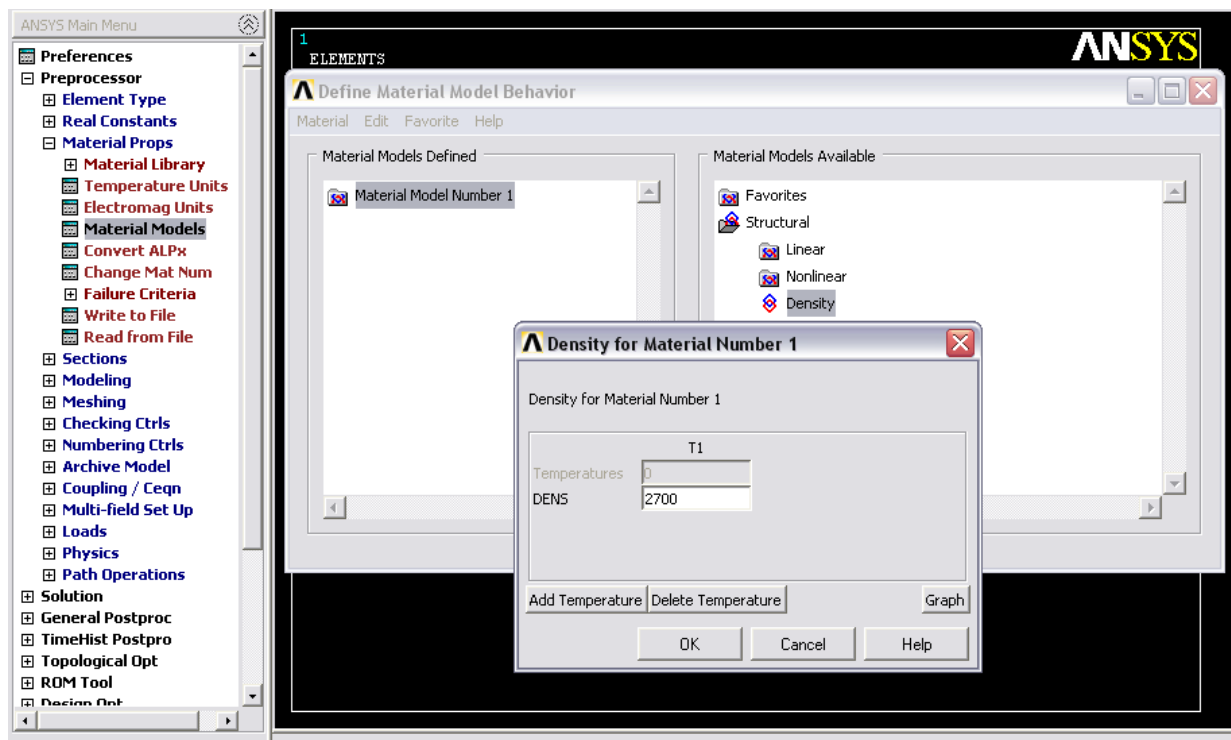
ANSYS Main Menu

Preferences
Preprocessor
Element Type
Real Constants
Material Props
Material Library
Temperature Units
Electromag Units
Material Models
Convert ALPx
Change Mat Num
Failure Criteria
Write to File
Read from File
Sections
Modeling
Meshing
Checking Ctrls
Numbering Ctrls
Archive Model
Coupling / Ceqn
Multi-field Set Up
Loads
Physics
Path Operations
Solution
General Postproc
TimeHist Postpro
Topological Opt
ROM Tool
Design Opt

1
ELEMENTS

ANSYS

Define Material Model Behavior

Material Edit Favorite Help

Material Models Defined

Material Model Number 1

Material Models Available

Favorites
Structural
Linear
Nonlinear
Density

Density for Material Number 1

Density for Material Number 1

| | T1 |
|---|---|
| Temperatures | 0 |
| DENS | 2700 |

Add Temperature Delete Temperature Graph

OK Cancel Help